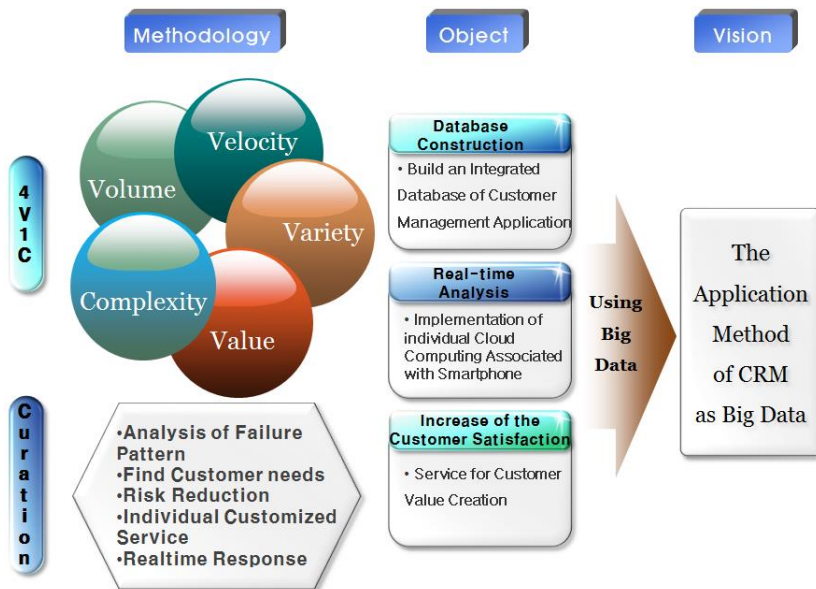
Methodology

Object

Vision

4V1C

Volume

Velocity

Variety

Complexity

Value

Curation

•Analysis of Failure Pattern
•Find Customer needs
•Risk Reduction
•Individual Customized Service
•Realtime Response

Database Construction

• Build an Integrated Database of Customer Management Application

Real-time Analysis

• Implementation of individual Cloud Computing Associated with Smartphone

Increase of the Customer Satisfaction

• Service for Customer Value Creation

Using Big Data

The Application Method of CRM as Big Data